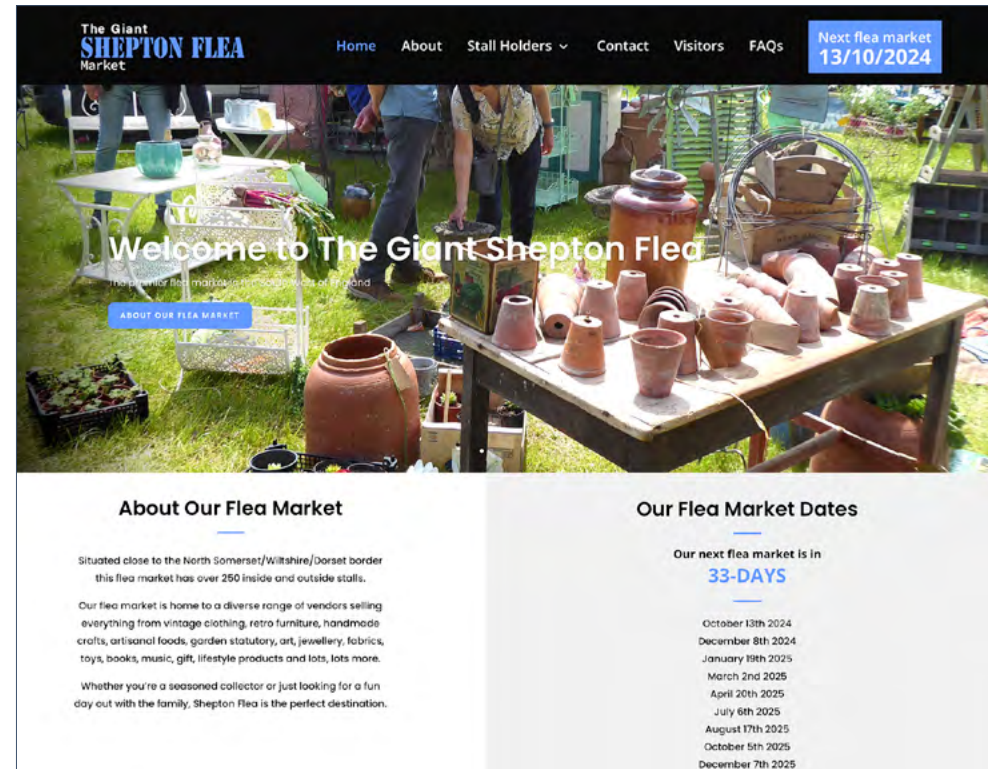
The Giant
SHEPTON FLEA
Market

Home About Stall Holders Contact Visitors FAQs

Next flea market
13/10/2024

Welcome to The Giant Shepton Flea

The premier flea market in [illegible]

ABOUT OUR FLEA MARKET

About Our Flea Market

Situated close to the North Somerset/Wiltshire/Dorset border this flea market has over 250 inside and outside stalls.

Our flea market is home to a diverse range of vendors selling everything from vintage clothing, retro furniture, handmade crafts, artisanal foods, garden statutory, art, jewellery, fabrics, toys, books, music, gift, lifestyle products and lots, lots more.

Whether you're a seasoned collector or just looking for a fun day out with the family, Shepton Flea is the perfect destination.

Our Flea Market Dates

Our next flea market is in
33-DAYS

October 13th 2024
December 8th 2024
January 19th 2025
March 2nd 2025
April 20th 2025
July 6th 2025
August 17th 2025
October 5th 2025
December 7th 2025